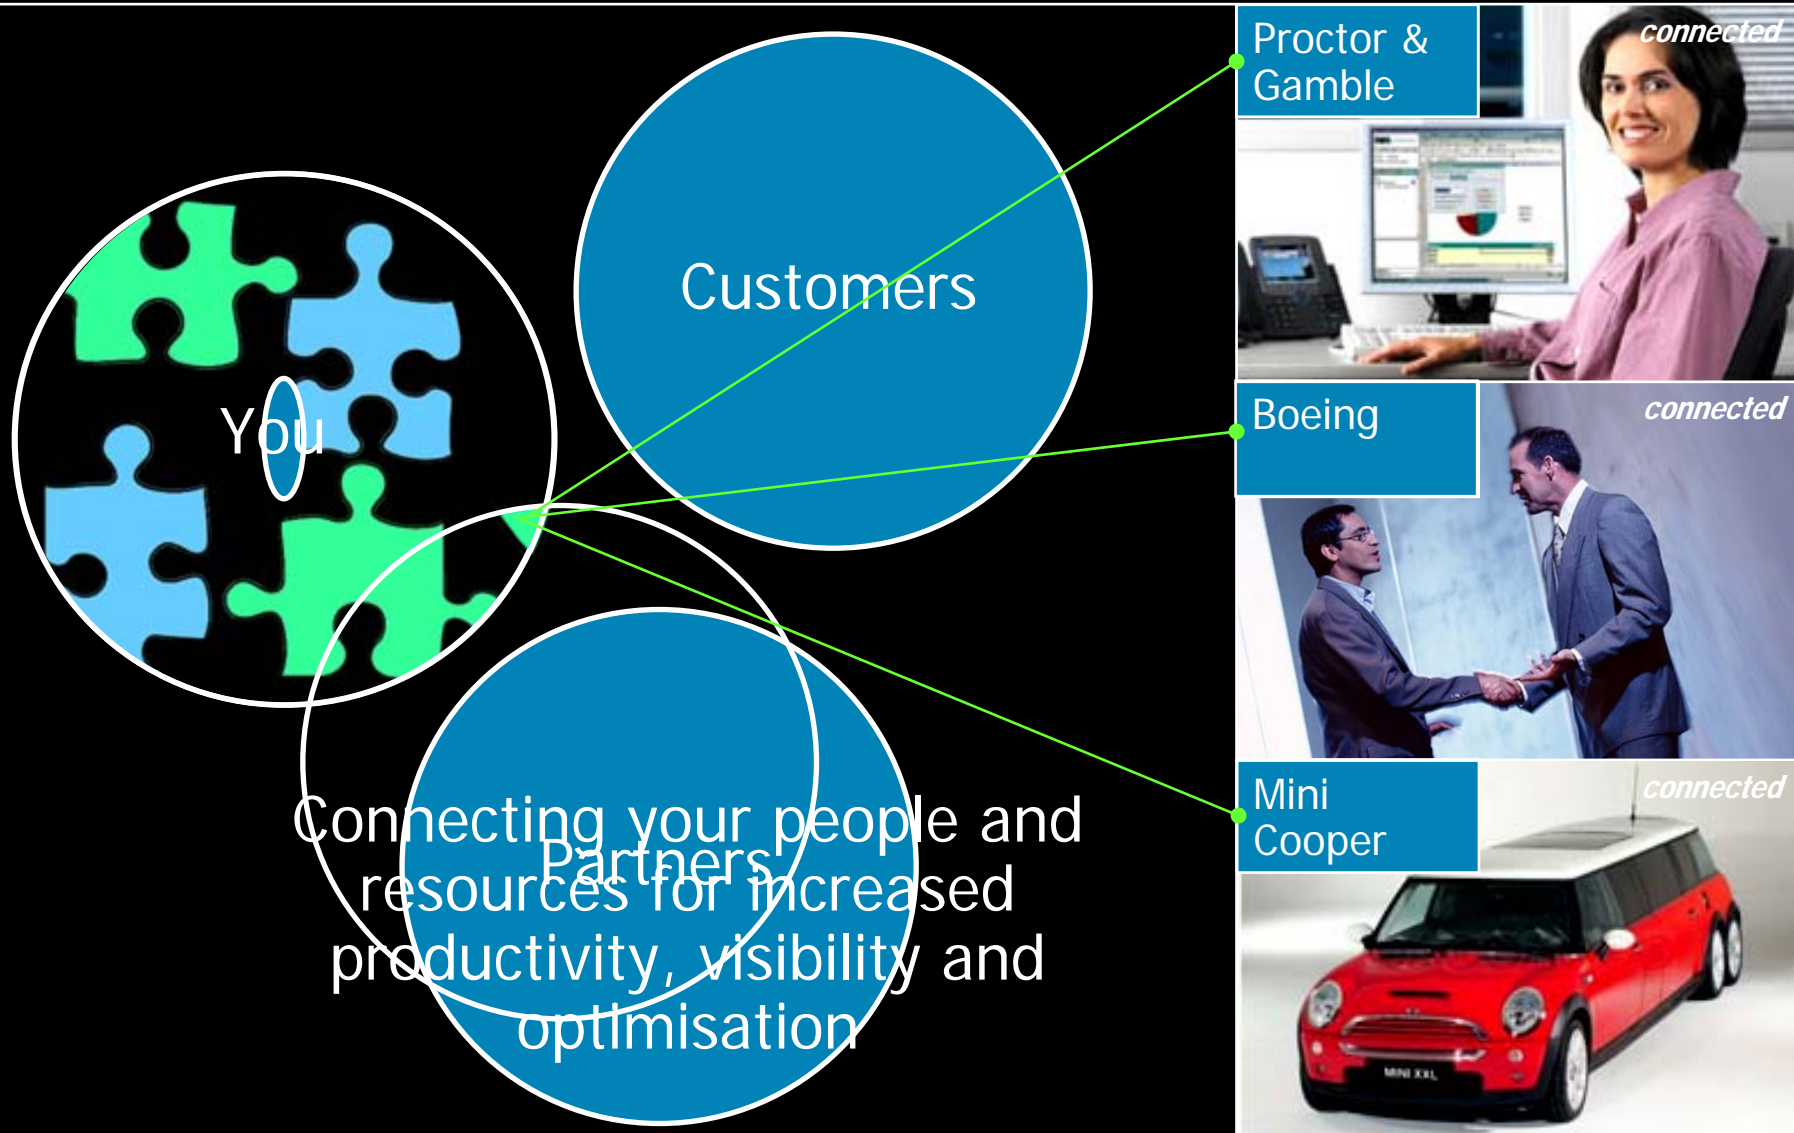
You

Customers

Partners

Connecting your people and resources for increased productivity, visibility and optimisation

Proctor & Gamble

connected

Boeing

connected

Mini Cooper

connected

MINI XXL